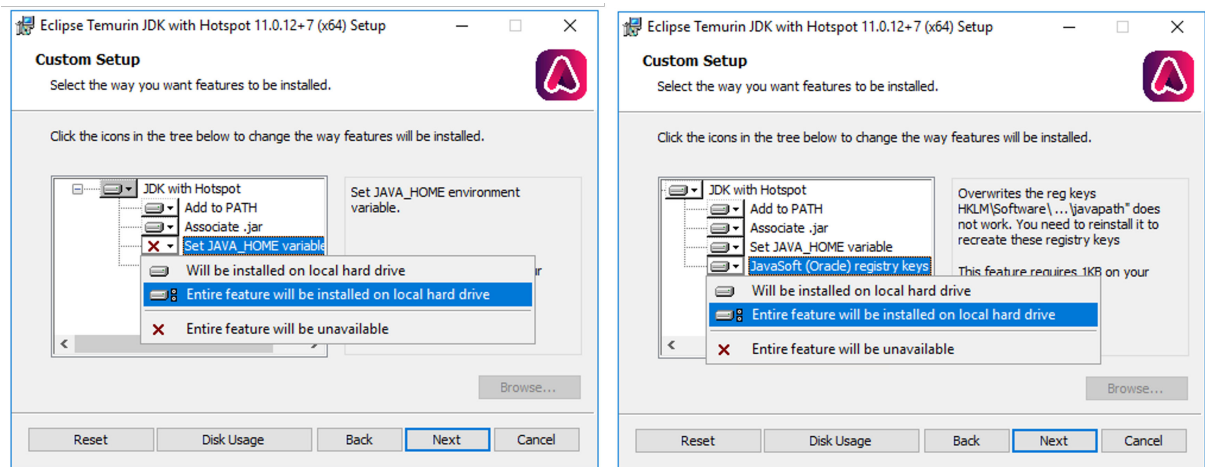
Eclipse Temurin JDK with Hotspot 11.0.12+7 (x64) Setup

Custom Setup
Select the way you want features to be installed.

Click the icons in the tree below to change the way features will be installed.

JDK with Hotspot
Add to PATH
Associate .jar
Set JAVA_HOME variable

Set JAVA_HOME environment variable.

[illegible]r

Will be installed on local hard drive
Entire feature will be installed on local hard drive
Entire feature will be unavailable

Browse...

Reset
Disk Usage
Back
Next
Cancel

Eclipse Temurin JDK with Hotspot 11.0.12+7 (x64) Setup

Custom Setup
Select the way you want features to be installed.

Click the icons in the tree below to change the way features will be installed.

JDK with Hotspot
Add to PATH
Associate .jar
Set JAVA_HOME variable
JavaSoft (Oracle) registry keys

Overwrites the reg keys HKLM\Software\...\javapath" does not work. You need to reinstall it to recreate these registry keys

This feature requires 1KB on your

Will be installed on local hard drive
Entire feature will be installed on local hard drive
Entire feature will be unavailable

Browse...

Reset
Disk Usage
Back
Next
Cancel